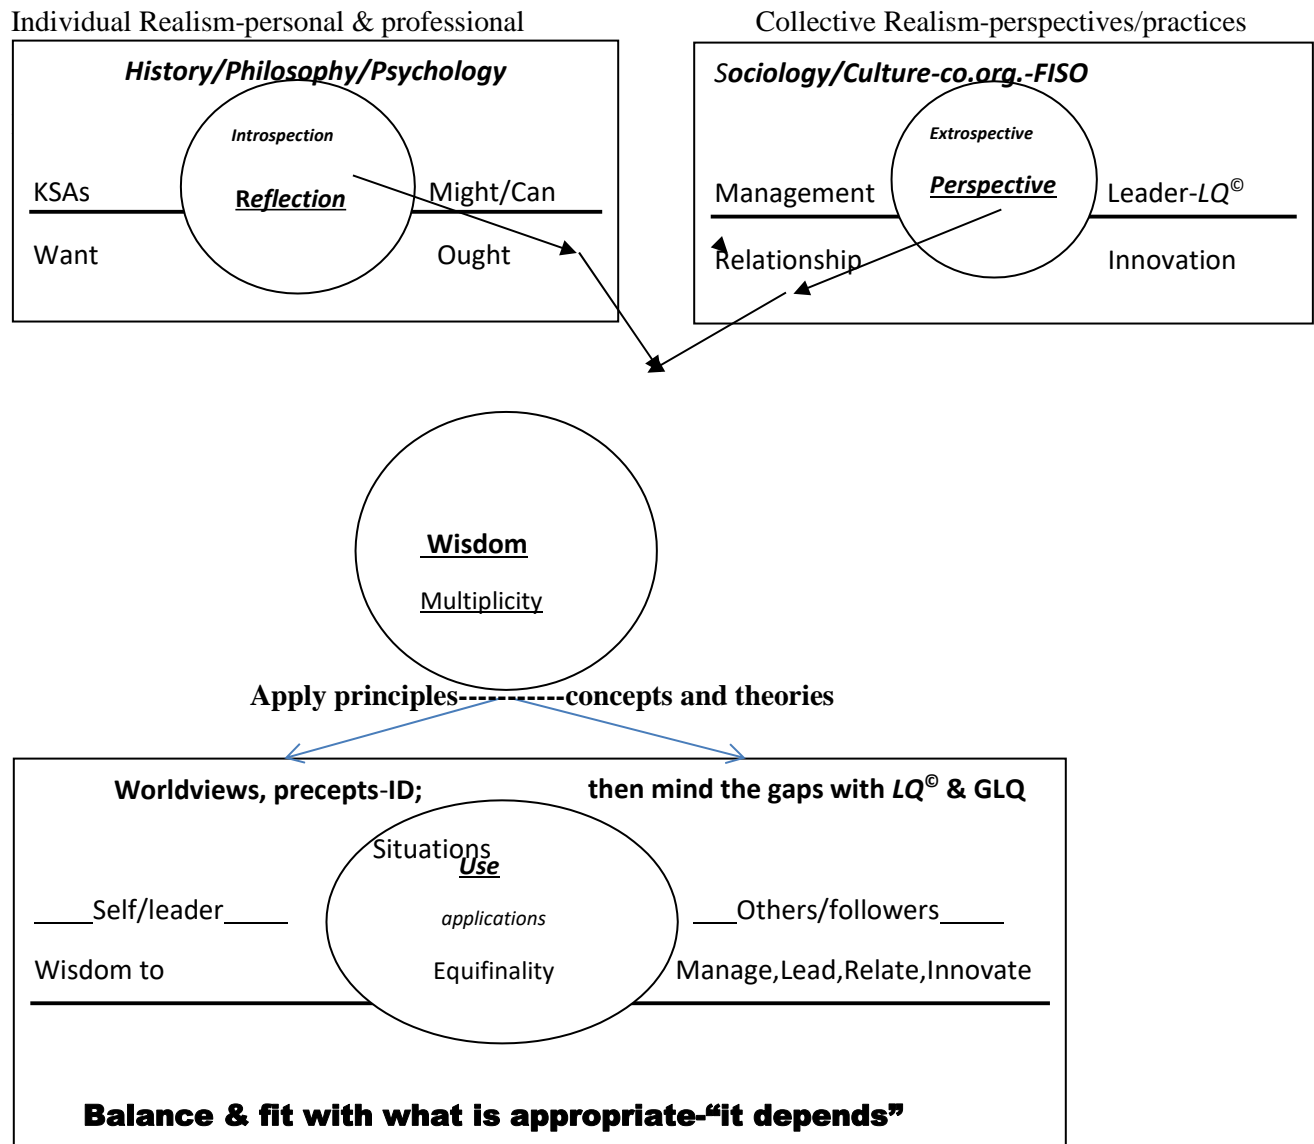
Individual Realism-personal & professional

History/Philosophy/Psychology

Introspection

KSAs

Reflection

Might/Can

Want

Ought

Collective Realism-perspectives/practices

Sociology/Culture-co.org.-FISO

Extrospective

Management

Perspective

Leader-$LQ^{©}$

Relationship

Innovation

Wisdom

Multiplicity

Apply principles-----------concepts and theories

Worldviews, precepts-ID;

then mind the gaps with $LQ^{©}$ & GLQ

Situations

Use

_____Self/leader_____

applications

_____Others/followers_____

Wisdom to

Equifinality

Manage,Lead,Relate,Innovate

Balance & fit with what is appropriate-"it depends"